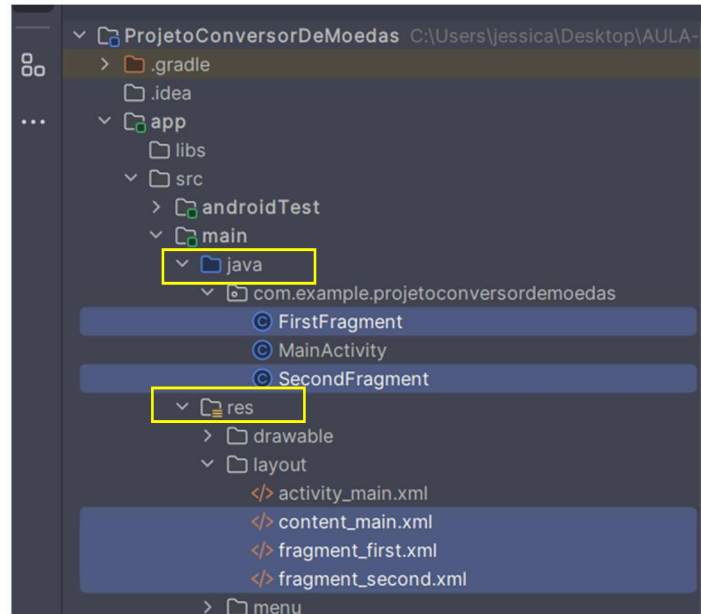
ProjetoConversorDeMoedas C:\Users\jessica\Desktop\AULA-
.gradle
.idea
app
libs
src
androidTest
main
java
com.example.projetoconversordemoedas
FirstFragment
MainActivity
SecondFragment
res
drawable
layout
activity_main.xml
content_main.xml
fragment_first.xml
fragment_second.xml
menu